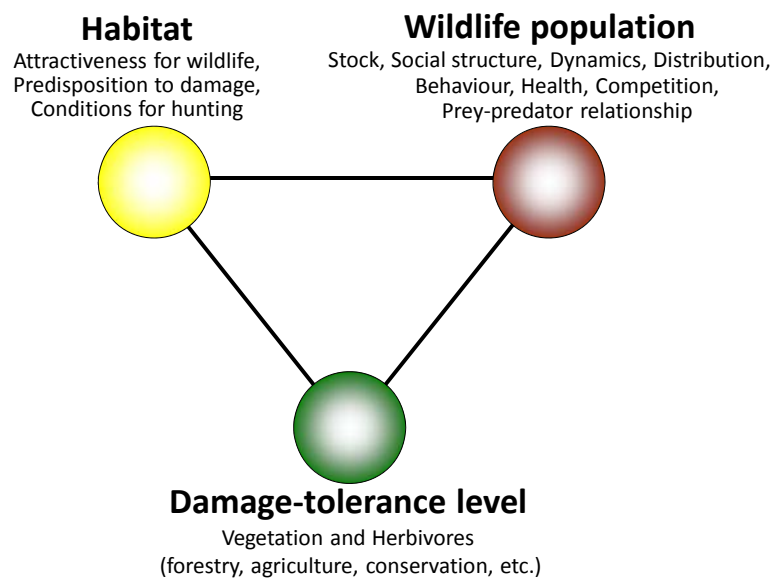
Habitat
Attractiveness for wildlife, Predisposition to damage, Conditions for hunting

Wildlife population
Stock, Social structure, Dynamics, Distribution, Behaviour, Health, Competition, Prey-predator relationship

Damage-tolerance level
Vegetation and Herbivores
(forestry, agriculture, conservation, etc.)